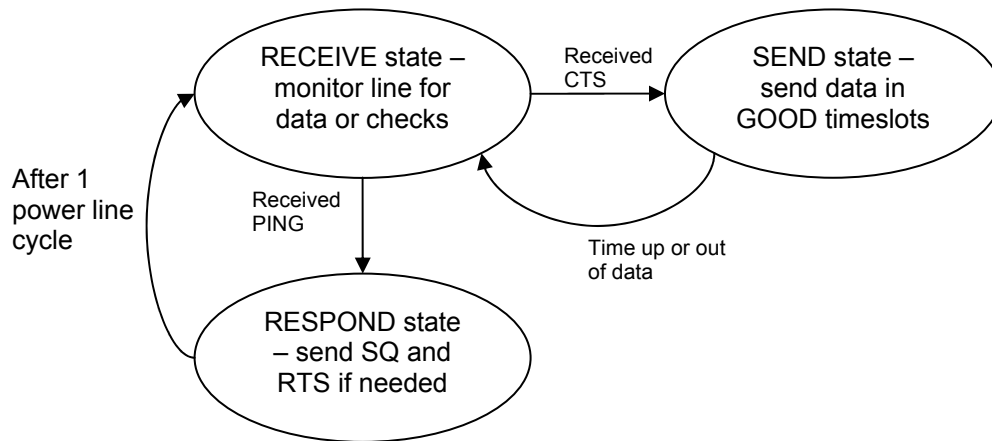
RECEIVE state – monitor line for data or checks

Received CTS

SEND state – send data in GOOD timeslots

After 1 power line cycle

Received PING

Time up or out of data

RESPOND state – send SQ and RTS if needed